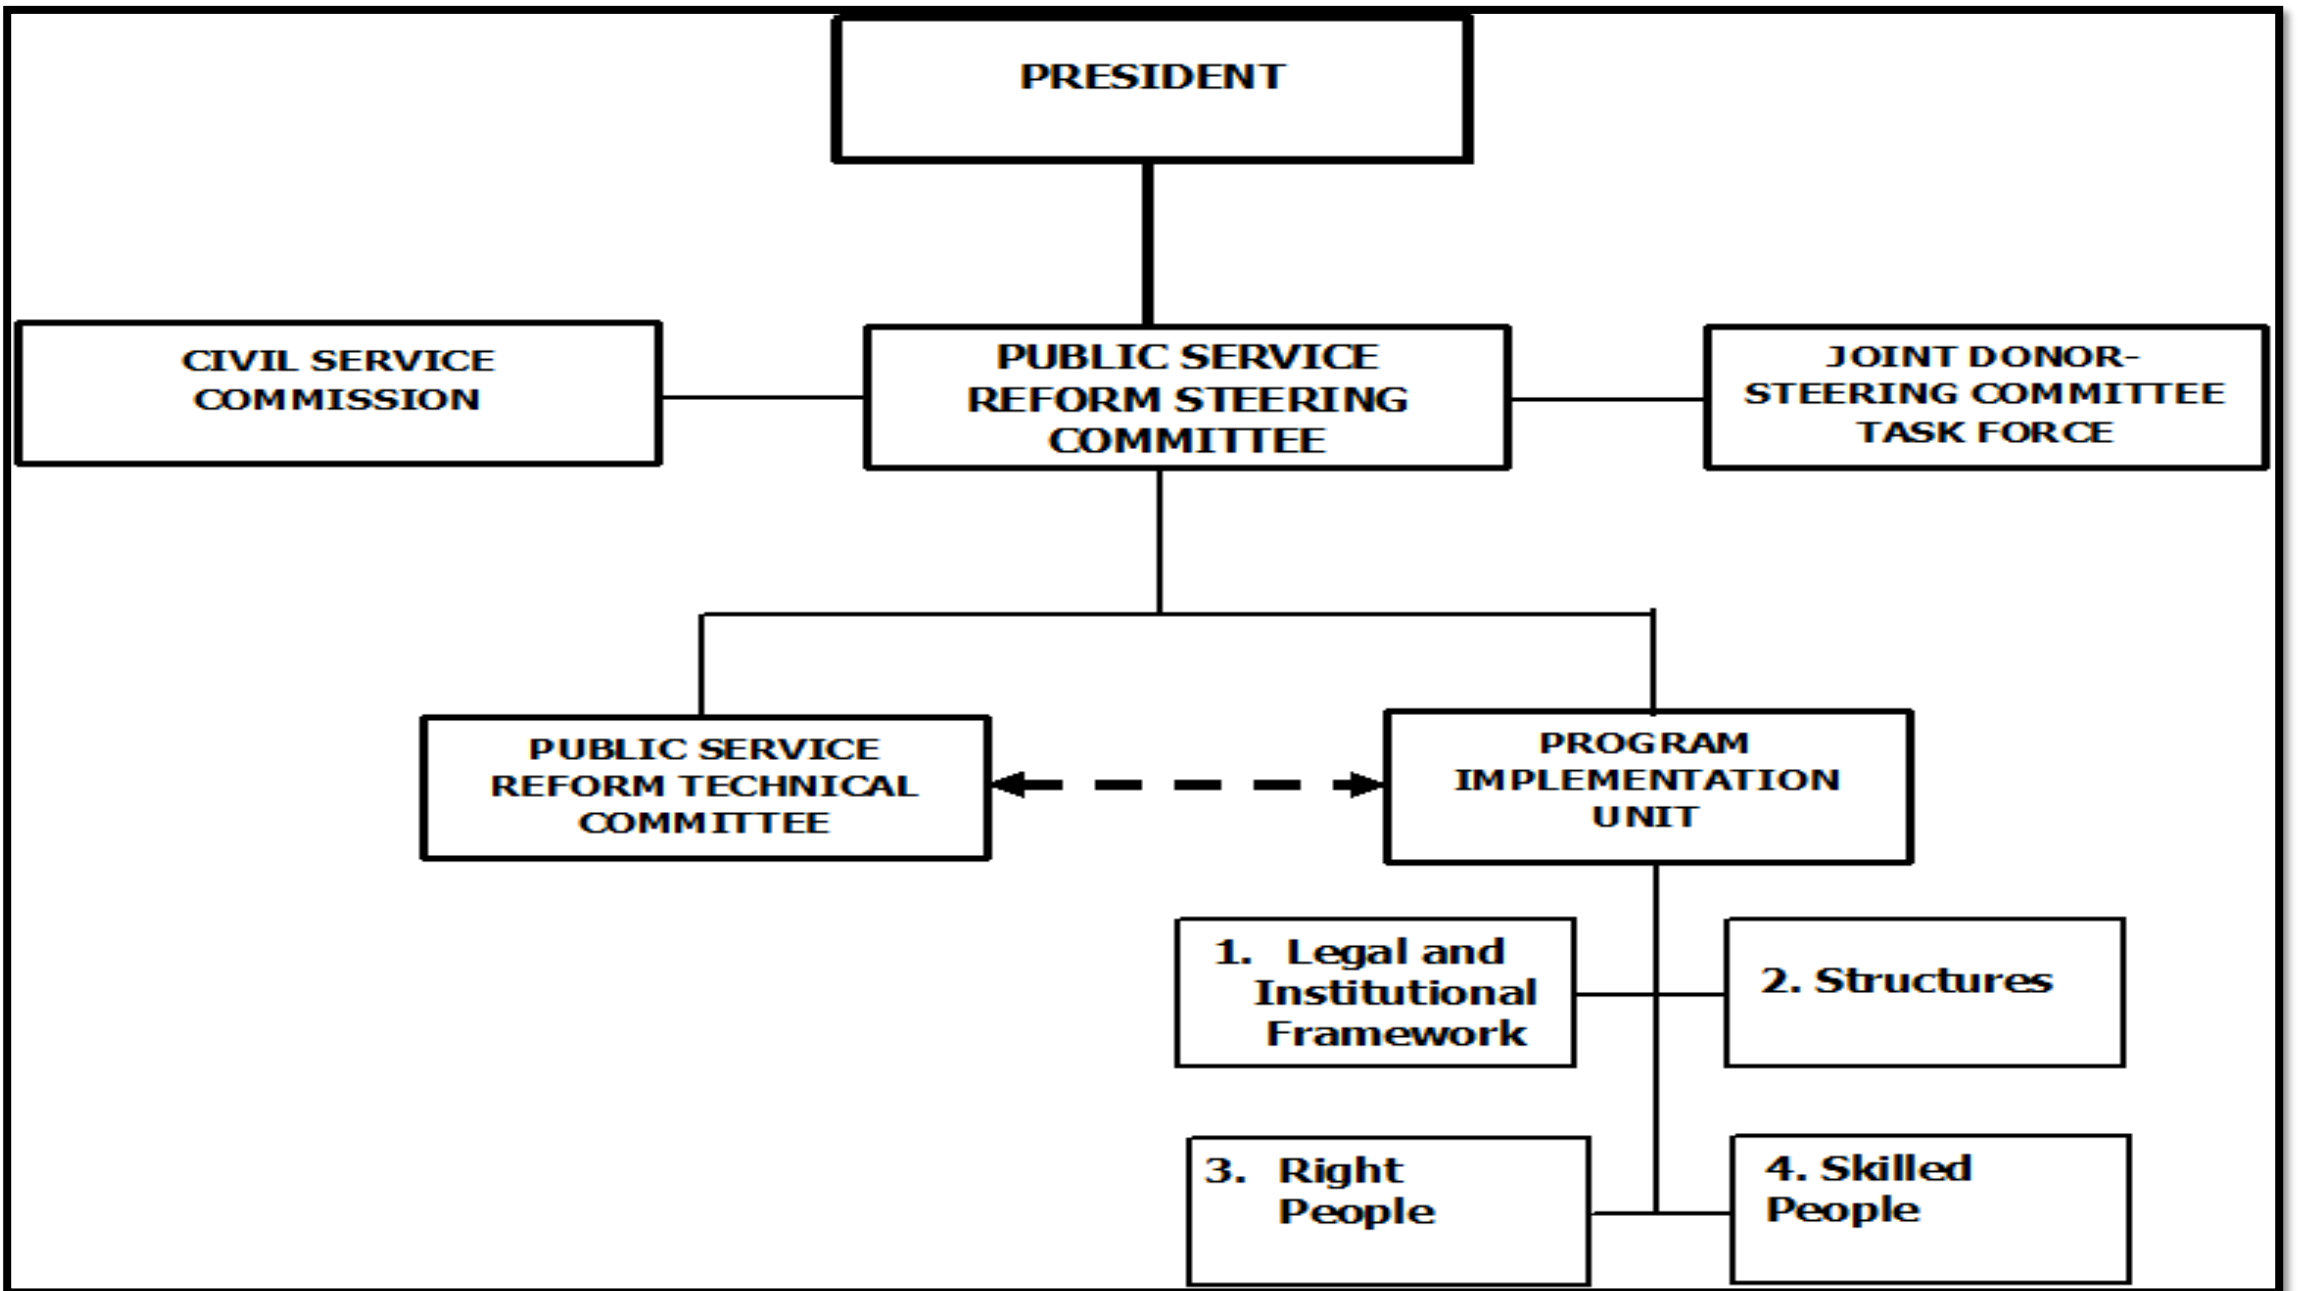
PRESIDENT

CIVIL SERVICE COMMISSION

PUBLIC SERVICE REFORM STEERING COMMITTEE

JOINT DONOR-STEERING COMMITTEE TASK FORCE

PUBLIC SERVICE REFORM TECHNICAL COMMITTEE

PROGRAM IMPLEMENTATION UNIT

1. Legal and Institutional Framework

2. Structures

3. Right People

4. Skilled People